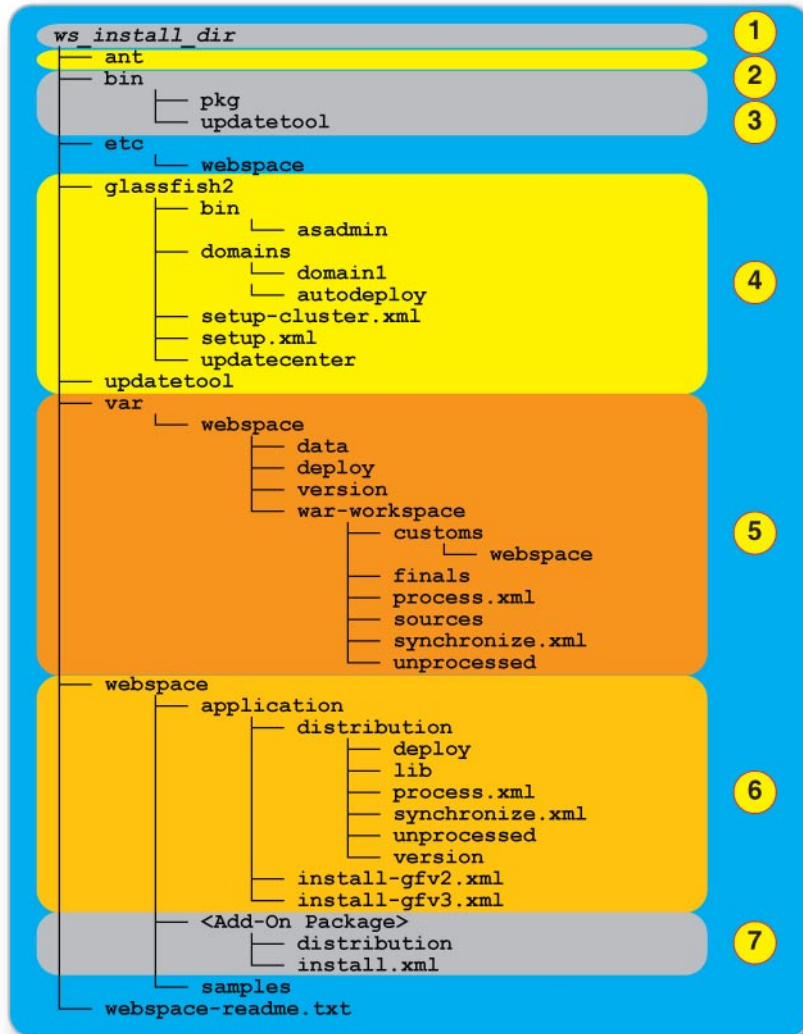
ws_install_dir
├── ant
├── bin
│ ├── pkg
│ └── updatetool
├── etc
│ └── webspace
├── glassfish2
│ ├── bin
│ │ └── asadmin
│ ├── domains
│ │ ├── domain1
│ │ └── autodeploy
│ ├── setup-cluster.xml
│ ├── setup.xml
│ └── updatecenter
├── updatetool
├── var
│ └── webspace
│ ├── data
│ ├── deploy
│ ├── version
│ └── war-workspace
│ ├── customs
│ │ └── webspace
│ ├── finals
│ ├── process.xml
│ ├── sources
│ ├── synchronize.xml
│ └── unprocessed
├── webspace
│ ├── application
│ │ ├── distribution
│ │ │ ├── deploy
│ │ │ ├── lib
│ │ │ ├── process.xml
│ │ │ ├── synchronize.xml
│ │ │ ├── unprocessed
│ │ │ └── version
│ │ ├── install-gfv2.xml
│ │ └── install-gfv3.xml
│ ├── <Add-On Package>
│ │ ├── distribution
│ │ └── install.xml
│ └── samples
└── webspace-readme.txt

1
2
3
4
5
6
7